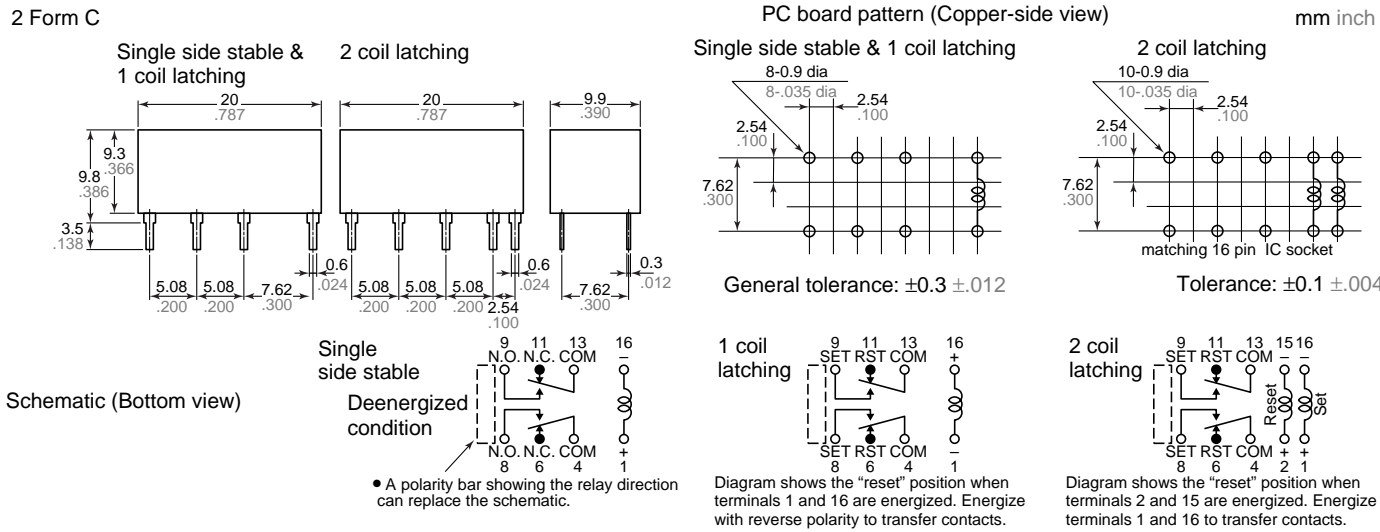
2 Form C

Single side stable & 1 coil latching

2 coil latching

20
.787

20
.787

9.9
.390

9.3
.366

9.8
.386

3.5
.138

0.6
.024

0.6
.024

0.3
.012

5.08
.200

5.08
.200

7.62
.300

5.08
.200

5.08
.200

5.08
.200

2.54
.100

7.62
.300

PC board pattern (Copper-side view)

mm inch

Single side stable & 1 coil latching

8-0.9 dia
8-.035 dia

2.54
.100

2.54
.100

7.62
.300

General tolerance: $\pm0.3$ $\pm.012$

2 coil latching

10-0.9 dia
10-.035 dia

2.54
.100

2.54
.100

7.62
.300

matching 16 pin IC socket

Tolerance: $\pm0.1$ $\pm.004$

Schematic (Bottom view)

Single side stable

Deenergized condition

9 N.O. 11 N.C. 13 COM 16 –

N.O. 8 N.C. 6 COM 4 + 1

• A polarity bar showing the relay direction can replace the schematic.

1 coil latching

9 SET 11 RST 13 COM 16 +

SET 8 RST 6 COM 4 – 1

Diagram shows the "reset" position when terminals 1 and 16 are energized. Energize with reverse polarity to transfer contacts.

2 coil latching

9 SET 11 RST 13 COM 15 – 16 –

Reset Set

SET 8 RST 6 COM 4 + 2 + 1

Diagram shows the "reset" position when terminals 2 and 15 are energized. Energize terminals 1 and 16 to transfer contacts.